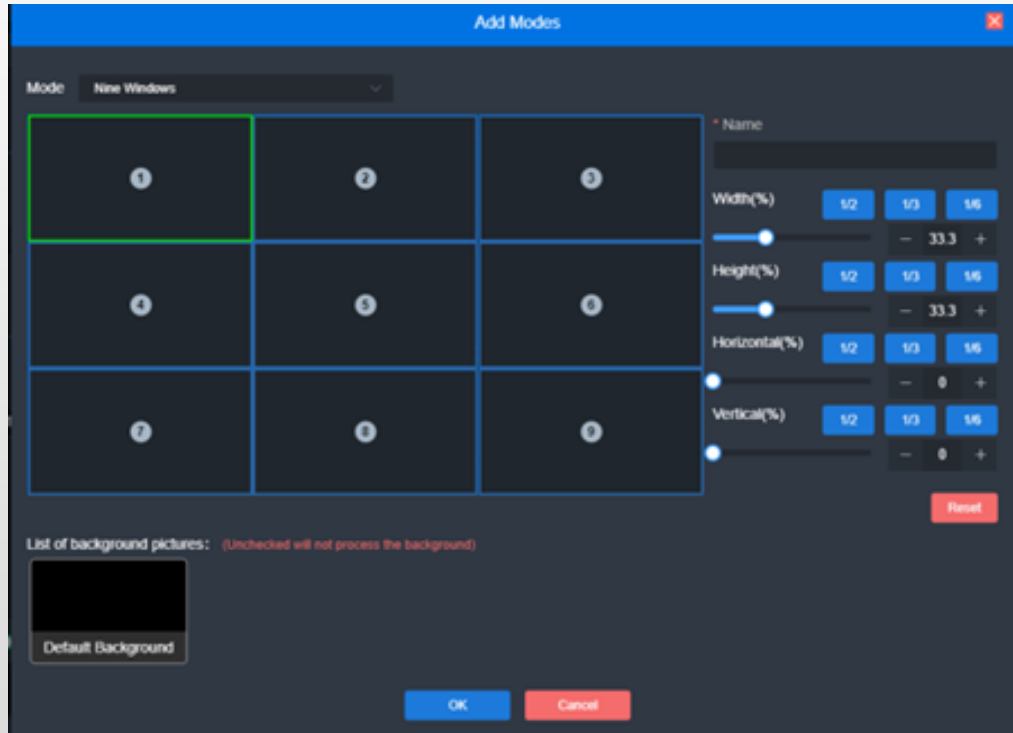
Add Modes

Mode Nine Windows

1 2 3
4 5 6
7 8 9

* Name

Width(%) 1/2 1/3 1/6
− 33.3 +

Height(%) 1/2 1/3 1/6
− 33.3 +

Horizontal(%) 1/2 1/3 1/6
− 0 +

Vertical(%) 1/2 1/3 1/6
− 0 +

Reset

List of background pictures: (Unchecked will not process the background)

Default Background

OK Cancel